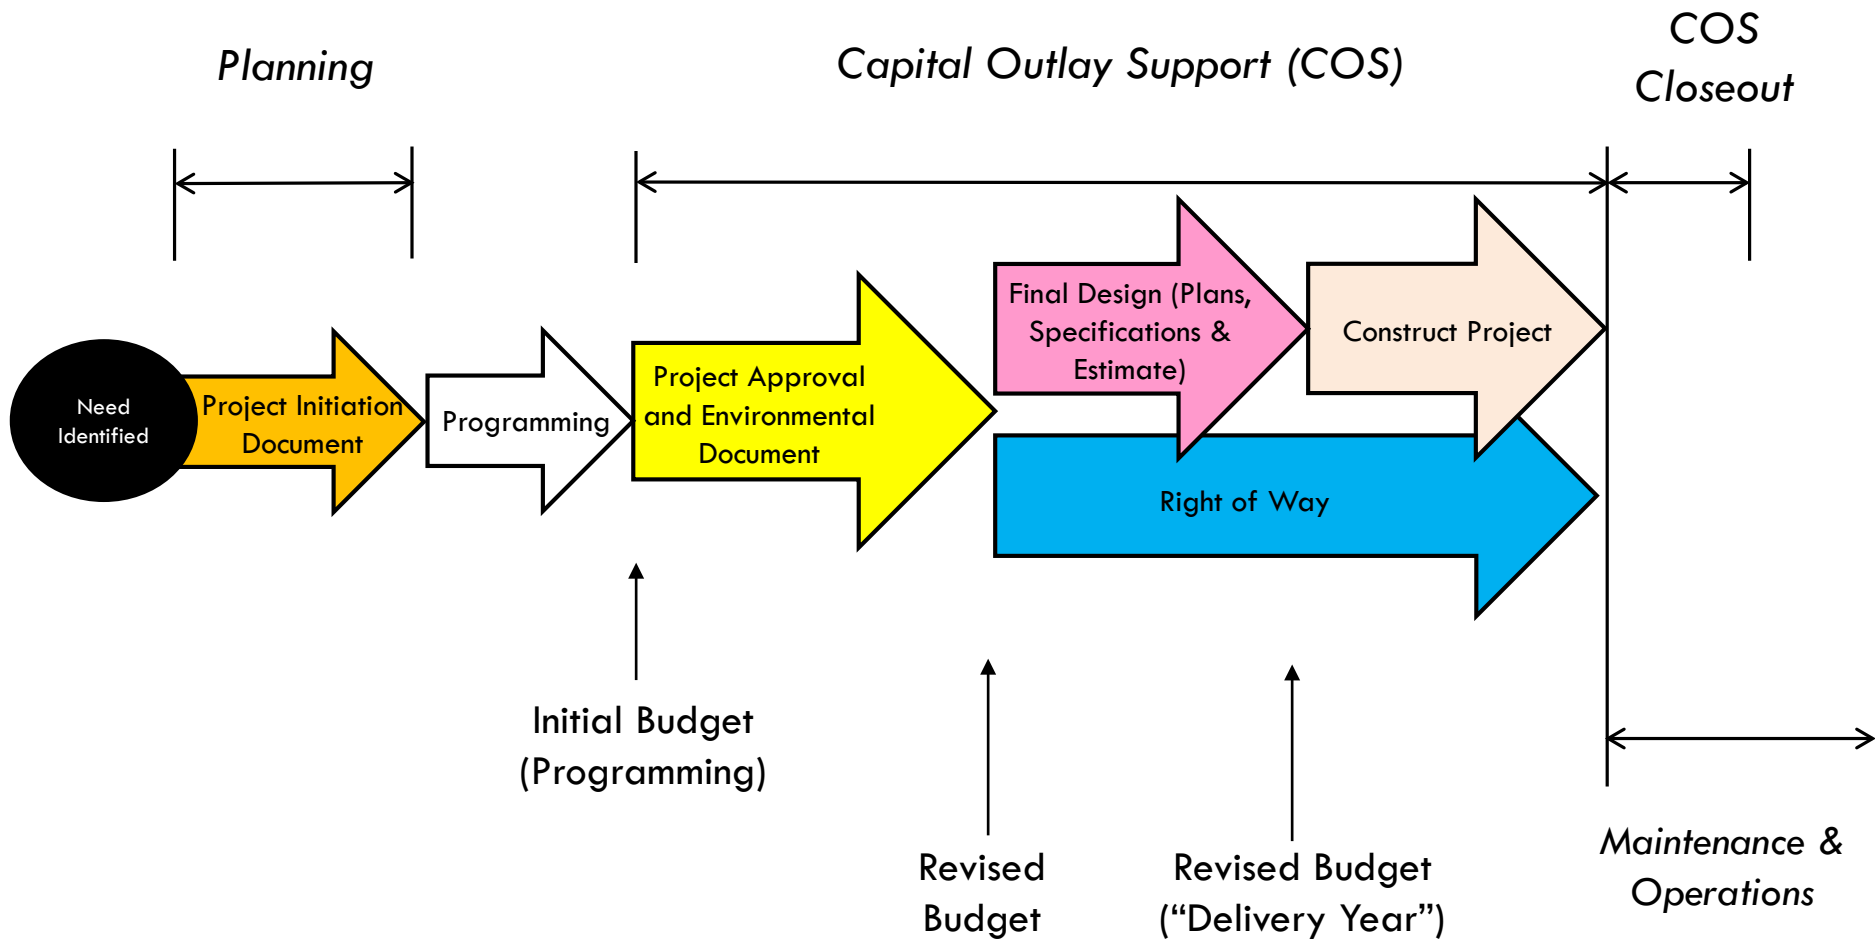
Planning

Capital Outlay Support (COS)

COS Closeout

Need Identified

Project Initiation Document

Programming

Project Approval and Environmental Document

Final Design (Plans, Specifications & Estimate)

Construct Project

Right of Way

Initial Budget (Programming)

Revised Budget

Revised Budget (“Delivery Year”)

Maintenance & Operations